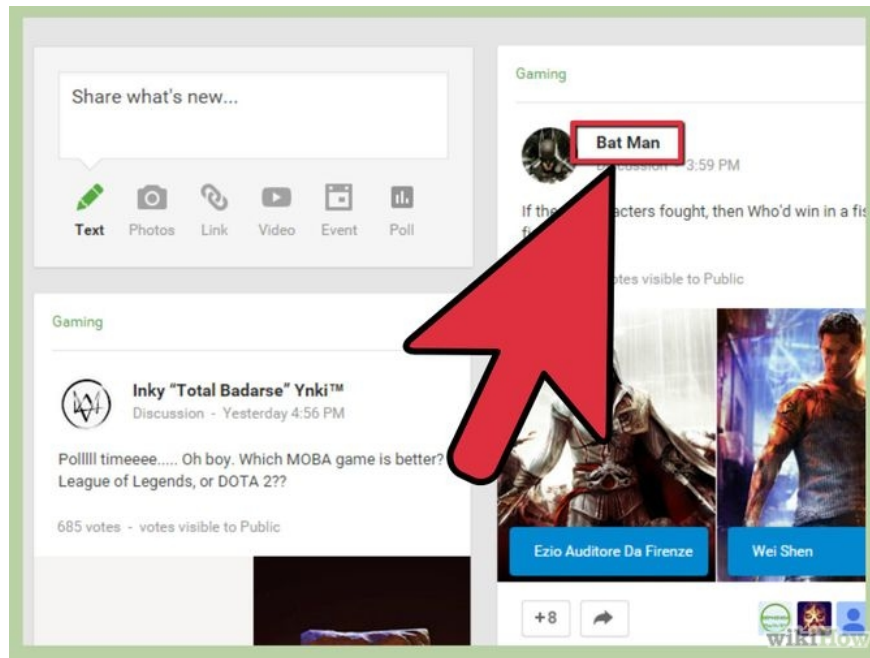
Share what's new...

Text Photos Link Video Event Poll

Gaming

Inky "Total Badarse" Ynki™
Discussion - Yesterday 4:56 PM

Pollll timeeee..... Oh boy. Which MOBA game is better? League of Legends, or DOTA 2??

685 votes - votes visible to Public

Gaming

Bat Man
Discussion - 3:59 PM

If the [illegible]acters fought, then Who'd win in a fis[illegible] fi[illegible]

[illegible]otes visible to Public

Ezio Auditore Da Firenze

Wei Shen

+8

wikiHow